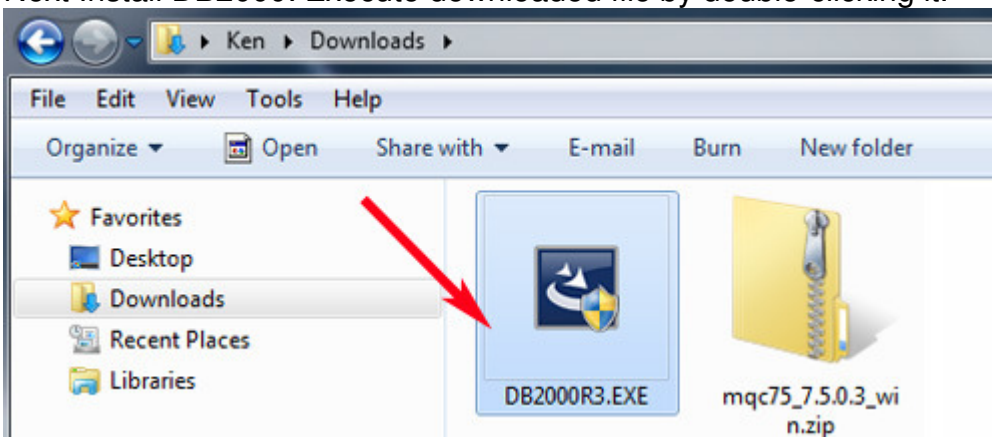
Next install DB2000. Execute downloaded file by double-clicking it.

Ken ▸ Downloads ▸

File Edit View Tools Help

Organize ▾ Open Share with ▾ E-mail Burn New folder

Favorites
Desktop
Downloads
Recent Places
Libraries

DB2000R3.EXE

mqc75_7.5.0.3_win.zip